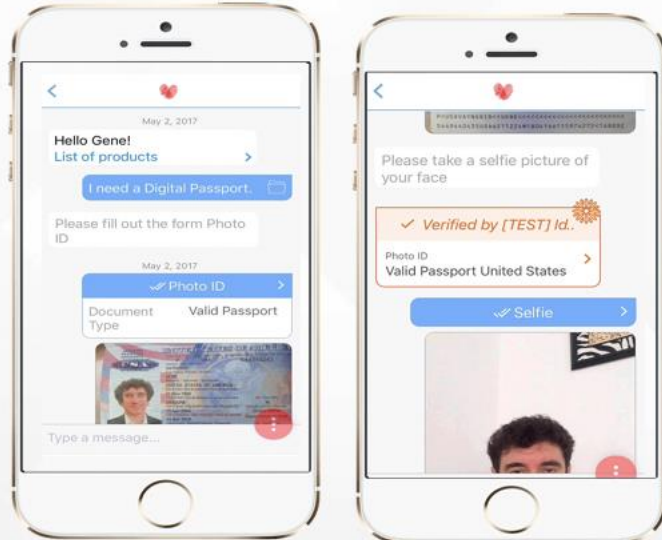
<

May 2, 2017

Hello Gene!

List of products >

I need a Digital Passport.

Please fill out the form Photo ID

May 2, 2017

Photo ID >

Document Type

Valid Passport

Type a message...

<

Please take a selfie picture of your face

✓ Verified by [TEST] Id..

Photo ID

Valid Passport United States >

Selfie >